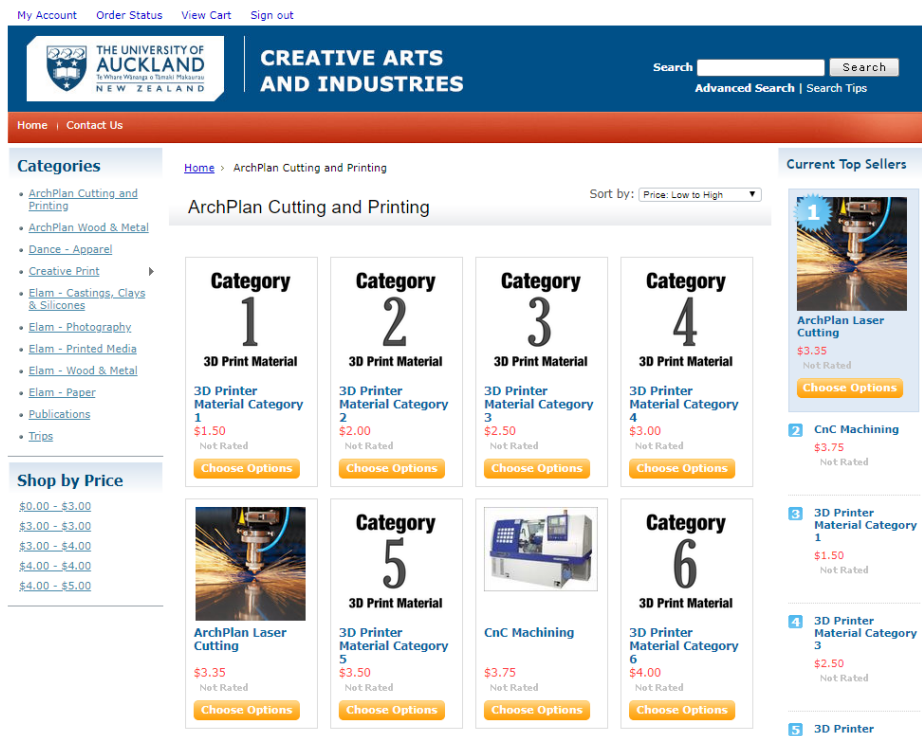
My Account Order Status View Cart Sign out

THE UNIVERSITY OF AUCKLAND
Te Whare Wānanga o Tāmaki Makaurau
NEW ZEALAND

CREATIVE ARTS AND INDUSTRIES

Search [Search]
Advanced Search | Search Tips

Home | Contact Us

Categories
• ArchPlan Cutting and Printing
• ArchPlan Wood & Metal
• Dance - Apparel
• Creative Print
• Elam - Castings, Clays & Silicones
• Elam - Photography
• Elam - Printed Media
• Elam - Wood & Metal
• Elam - Paper
• Publications
• Trips

Shop by Price
$0.00 - $3.00
$3.00 - $3.00
$3.00 - $4.00
$4.00 - $4.00
$4.00 - $5.00

Home › ArchPlan Cutting and Printing

Sort by: Price: Low to High

ArchPlan Cutting and Printing

Category 1 3D Print Material
3D Printer Material Category 1
$1.50
Not Rated
Choose Options

Category 2 3D Print Material
3D Printer Material Category 2
$2.00
Not Rated
Choose Options

Category 3 3D Print Material
3D Printer Material Category 3
$2.50
Not Rated
Choose Options

Category 4 3D Print Material
3D Printer Material Category 4
$3.00
Not Rated
Choose Options

ArchPlan Laser Cutting
$3.35
Not Rated
Choose Options

Category 5 3D Print Material
3D Printer Material Category 5
$3.50
Not Rated
Choose Options

CnC Machining
$3.75
Not Rated
Choose Options

Category 6 3D Print Material
3D Printer Material Category 6
$4.00
Not Rated
Choose Options

Current Top Sellers
1 ArchPlan Laser Cutting
$3.35
Not Rated
Choose Options

2 CnC Machining
$3.75
Not Rated

3 3D Printer Material Category 1
$1.50
Not Rated

4 3D Printer Material Category 3
$2.50
Not Rated

5 3D Printer